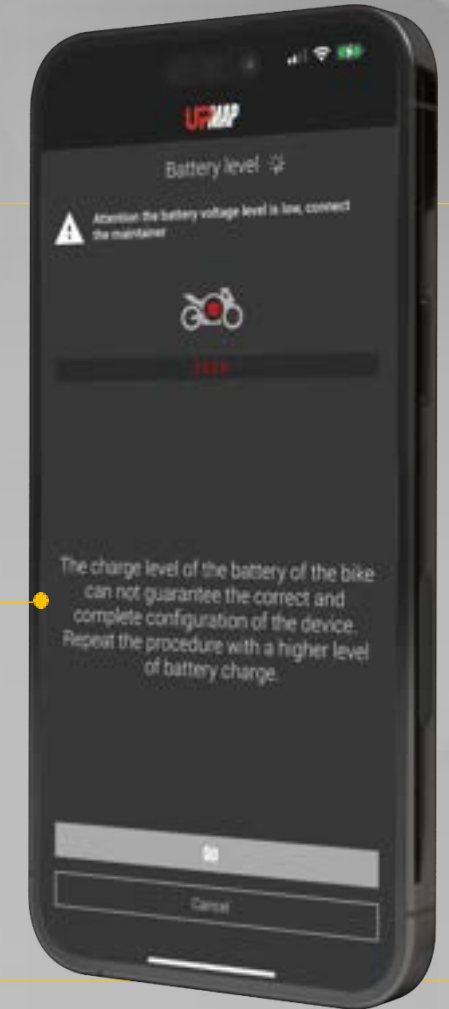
UPMAP

Battery level

Attention the battery voltage level is low, connect the maintainer

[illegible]

The charge level of the battery of the bike can not guarantee the correct and complete configuration of the device. Repeat the procedure with a higher level of battery charge.

Go

Cancel